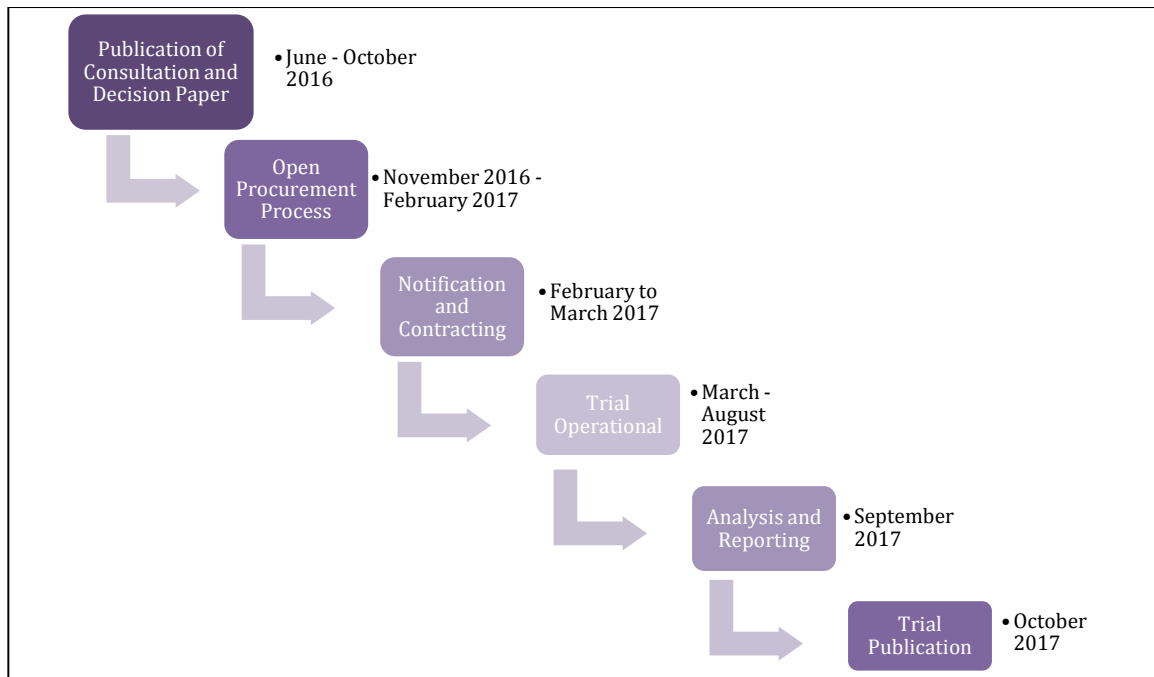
Publication of Consultation and Decision Paper

• June - October 2016

Open Procurement Process

• November 2016 - February 2017

Notification and Contracting

• February to March 2017

Trial Operational

• March - August 2017

Analysis and Reporting

• September 2017

Trial Publication

• October 2017